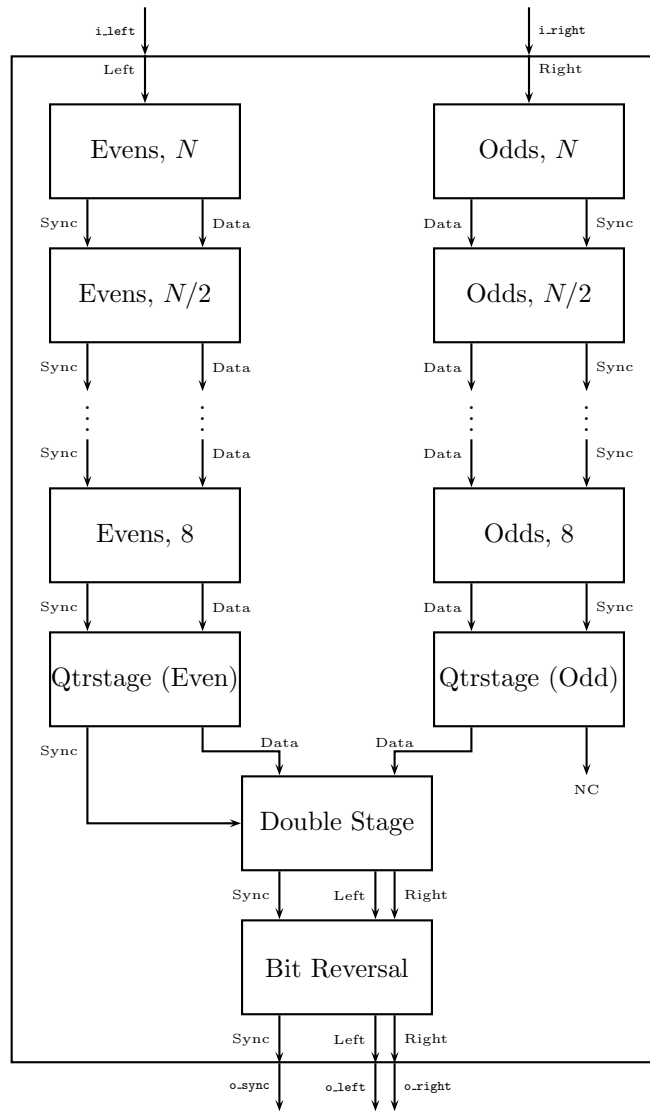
i_left

i_right

Left

Right

Evens, $N$

Odds, $N$

Sync

Data

Data

Sync

Evens, $N/2$

Odds, $N/2$

Sync

Data

Data

Sync

Sync

Data

Data

Sync

Evens, 8

Odds, 8

Sync

Data

Data

Sync

Qtrstage (Even)

Qtrstage (Odd)

Sync

Data

Data

NC

Double Stage

Sync

Left

Right

Bit Reversal

Sync

Left

Right

o_sync

o_left

o_right